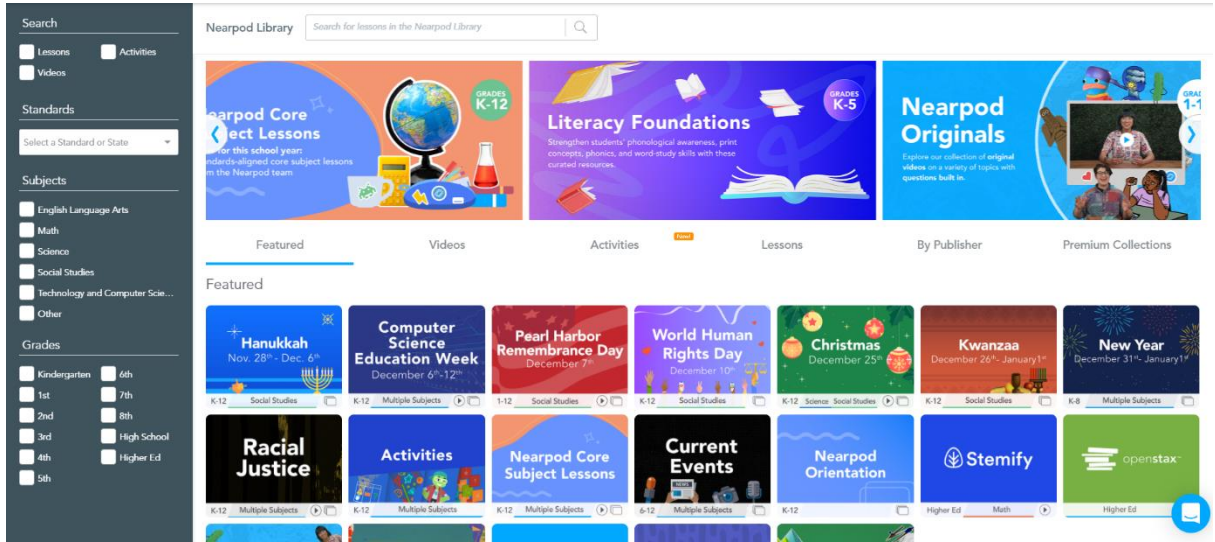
Search
Lessons
Activities
Videos

Standards
Select a Standard or State

Subjects
English Language Arts
Math
Science
Social Studies
Technology and Computer Scie...
Other

Grades
Kindergarten
6th
1st
7th
2nd
8th
3rd
High School
4th
Higher Ed
5th

Nearpod Library
Search for lessons in the Nearpod Library

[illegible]earpod Core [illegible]bject Lessons
GRADES K-12
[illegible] for this school year: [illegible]ndards-aligned core subject lessons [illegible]m the Nearpod team

GRADES K-5
Literacy Foundations
Strengthen students' phonological awareness, print concepts, phonics, and word-study skills with these curated resources.

GRADES 1-1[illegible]
Nearpod Originals
Explore our collection of original videos on a variety of topics with questions built in.

Featured
Videos
New
Activities
Lessons
By Publisher
Premium Collections

Featured

Hanukkah
Nov. 28th - Dec. 6th
K-12 Social Studies

Computer Science Education Week
December 6th-12th
K-12 Multiple Subjects

Pearl Harbor Remembrance Day
December 7th
1-12 Social Studies

World Human Rights Day
December 10th
K-12 Social Studies

Christmas
December 25th
K-12 Science Social Studies

Kwanzaa
December 26th - January 1st
K-12 Social Studies

New Year
December 31st - January 1st
K-8 Multiple Subjects

Racial Justice
K-12 Multiple Subjects

Activities
K-12 Multiple Subjects

Nearpod Core Subject Lessons
K-12 Multiple Subjects

Current Events
NEWS
6-12 Multiple Subjects

Nearpod Orientation
K-12

Stemify
Higher Ed Math

openstax
Higher Ed